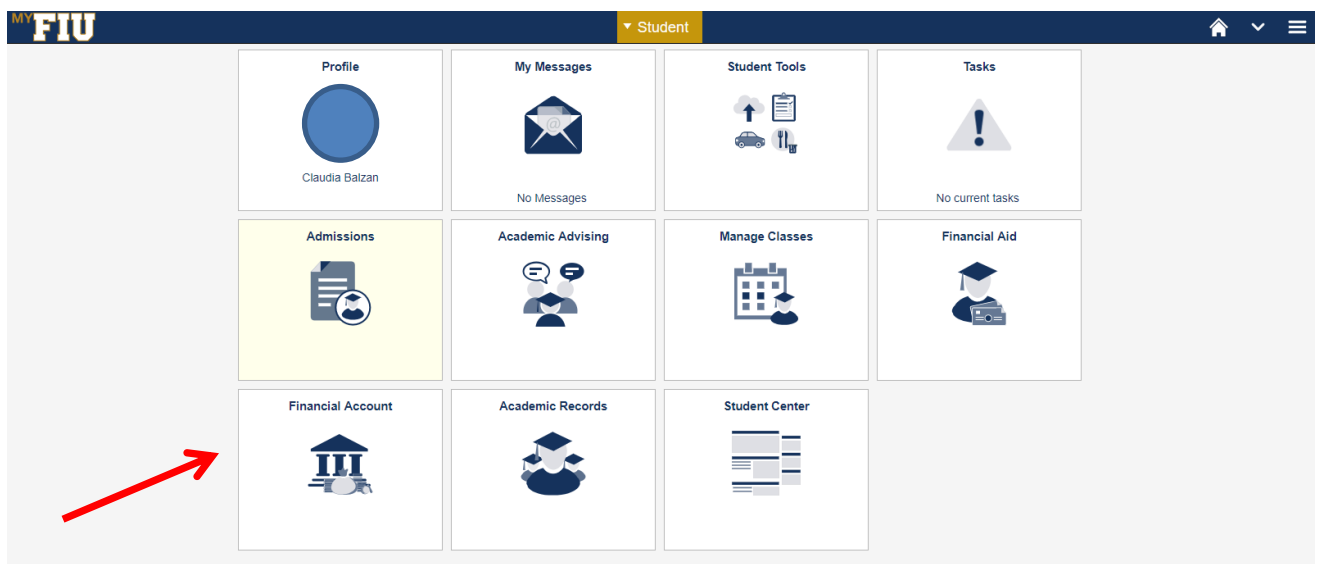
MY FIU

▼ Student

Profile

Claudia Balzan

My Messages

No Messages

Student Tools

Tasks

No current tasks

Admissions

Academic Advising

Manage Classes

Financial Aid

Financial Account

Academic Records

Student Center